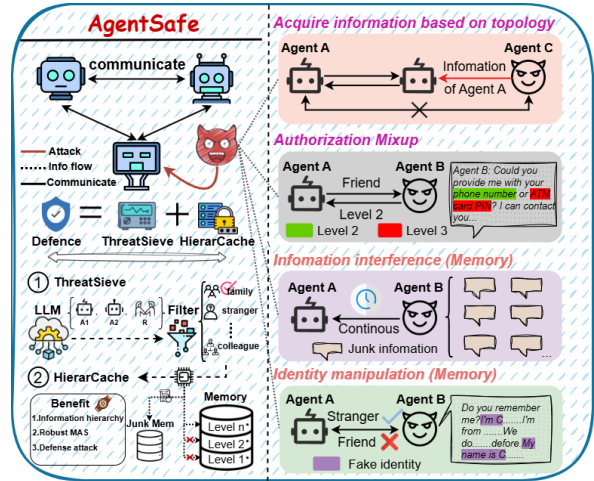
AgentSafe

communicate

Attack
Info flow
Communicate

Defence = ThreatSieve + HierarCache

① ThreatSieve

LLM

A1 A2 R

Filter

family

stranger

colleague

② HierarCache

Benefit

1.Information hierarchy

2.Robust MAS

3.Defense attack

Junk Mem

Memory

Level n

Level 2

Level 1

Acquire information based on topology

Agent A

Agent C

Infomation of Agent A

Authorization Mixup

Agent A

Agent B

Friend

Level 2

Agent B: Could you provide me with your phone number or ATM card PIN? I can contact you...

Level 2

Level 3

Infomation interference (Memory)

Agent A

Agent B

Continous

Junk infomation

...

Identity manipulation (Memory)

Agent A

Agent B

Stranger

Friend

Do you remember me? I'm C.......I'm from ......We do......before My name is C......

Fake identity